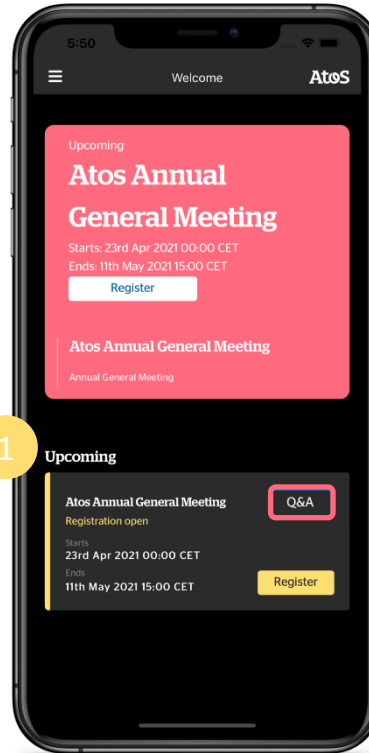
5:50

Welcome

AtoS

Upcoming

Atos Annual General Meeting

Starts: 23rd Apr 2021 00:00 CET

Ends: 11th May 2021 15:00 CET

Register

Atos Annual General Meeting

Annual General Meeting

1

Upcoming

Atos Annual General Meeting

Q&A

Registration open

Starts

23rd Apr 2021 00:00 CET

Ends

11th May 2021 15:00 CET

Register